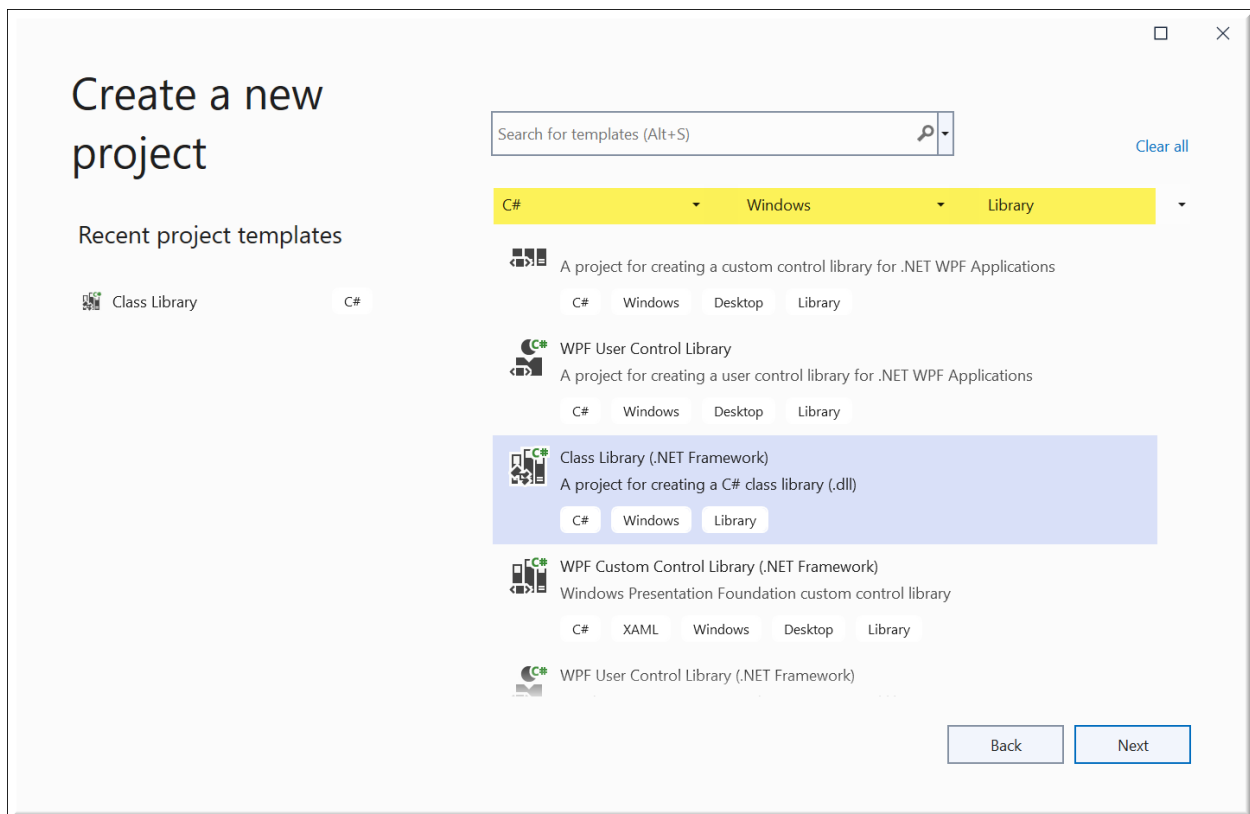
Create a new project

Recent project templates

Class Library C#

Search for templates (Alt+S)

Clear all

C# Windows Library

A project for creating a custom control library for .NET WPF Applications

C# Windows Desktop Library

WPF User Control Library

A project for creating a user control library for .NET WPF Applications

C# Windows Desktop Library

Class Library (.NET Framework)

A project for creating a C# class library (.dll)

C# Windows Library

WPF Custom Control Library (.NET Framework)

Windows Presentation Foundation custom control library

C# XAML Windows Desktop Library

WPF User Control Library (.NET Framework)

Back Next